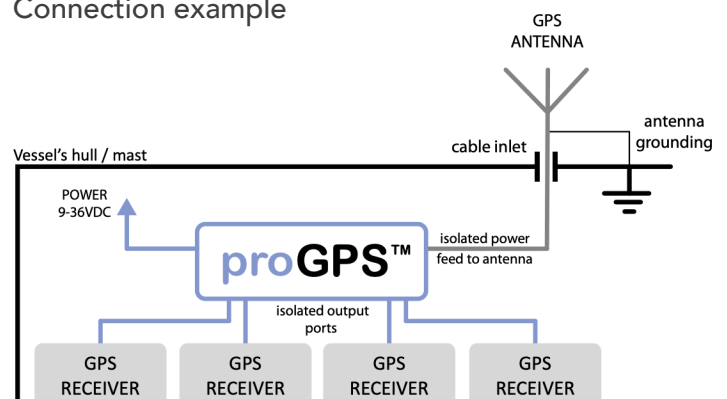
Connection example

GPS ANTENNA

antenna grounding

cable inlet

Vessel's hull / mast

POWER 9-36VDC

proGPS™

isolated power feed to antenna

isolated output ports

GPS RECEIVER

GPS RECEIVER

GPS RECEIVER

GPS RECEIVER